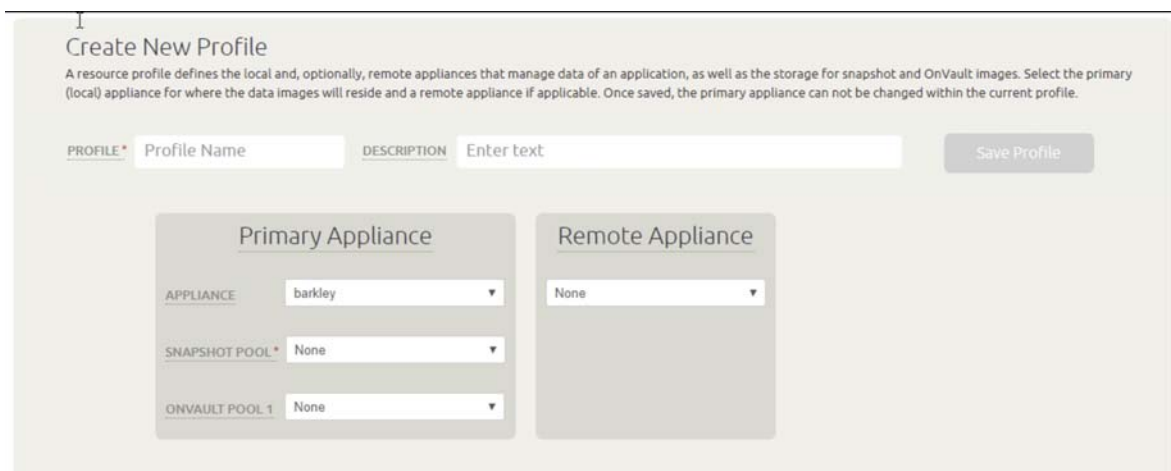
Create New Profile

A resource profile defines the local and, optionally, remote appliances that manage data of an application, as well as the storage for snapshot and OnVault images. Select the primary (local) appliance for where the data images will reside and a remote appliance if applicable. Once saved, the primary appliance can not be changed within the current profile.

PROFILE* Profile Name DESCRIPTION Enter text Save Profile

Primary Appliance

APPLIANCE barkley

SNAPSHOT POOL* None

ONVAULT POOL 1 None

Remote Appliance

None